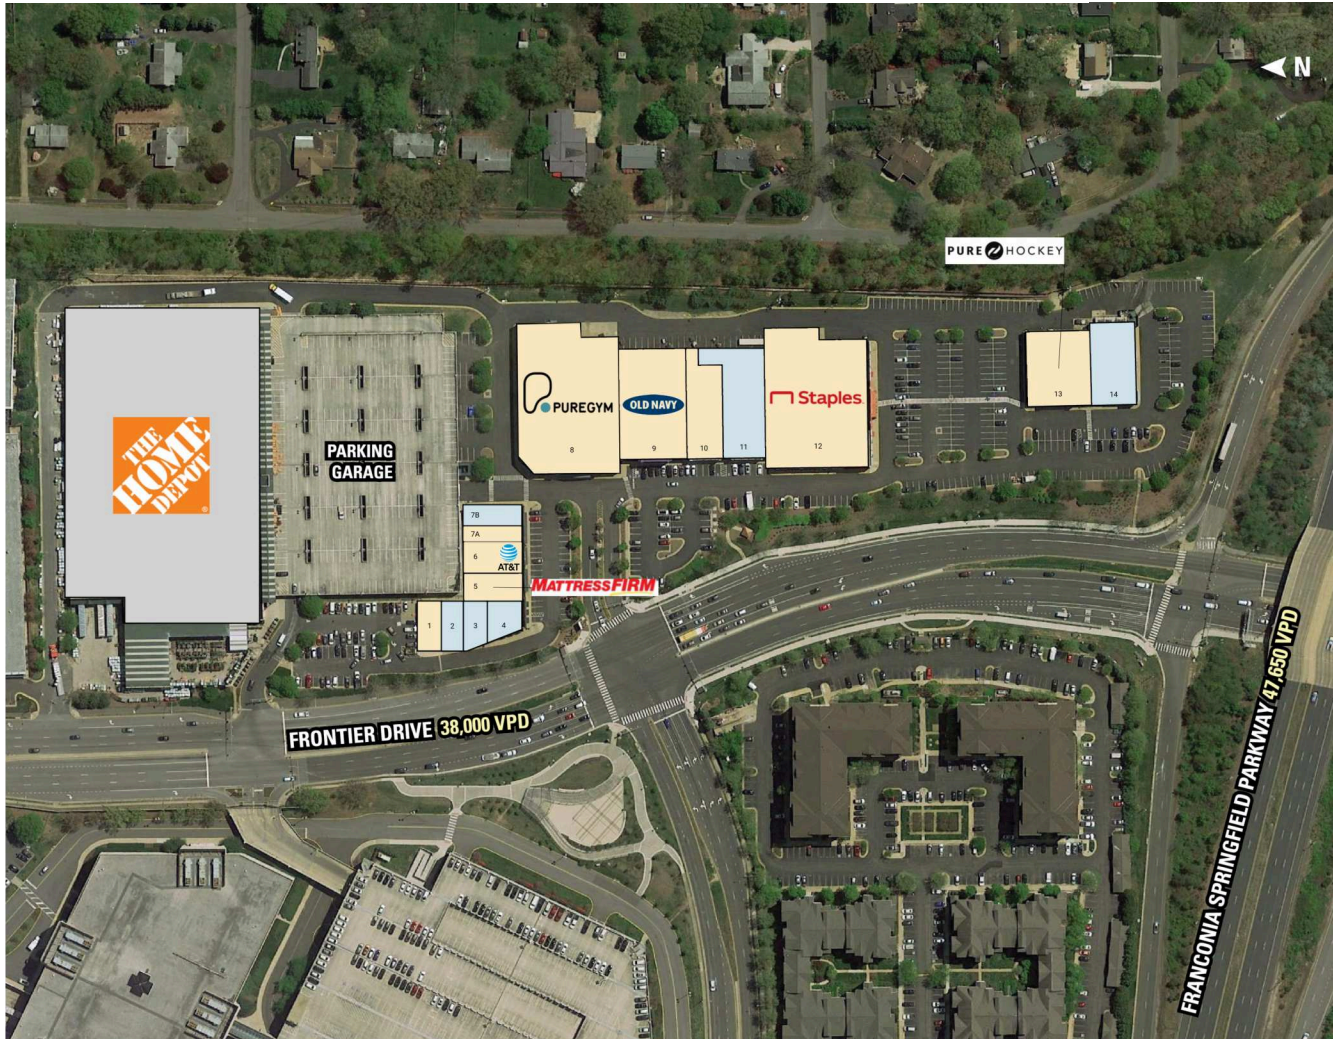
N

PURE HOCKEY

THE HOME DEPOT

PARKING GARAGE

PUREGYM
8

OLD NAVY
9

10

11

Staples
12

13

14

7B
7A
6 AT&T
5
MATTRESS FIRM
1
2
3
4

FRONTIER DRIVE 38,000 VPD

FRANCONIA SPRINGFIELD PARKWAY 47,650 VPD